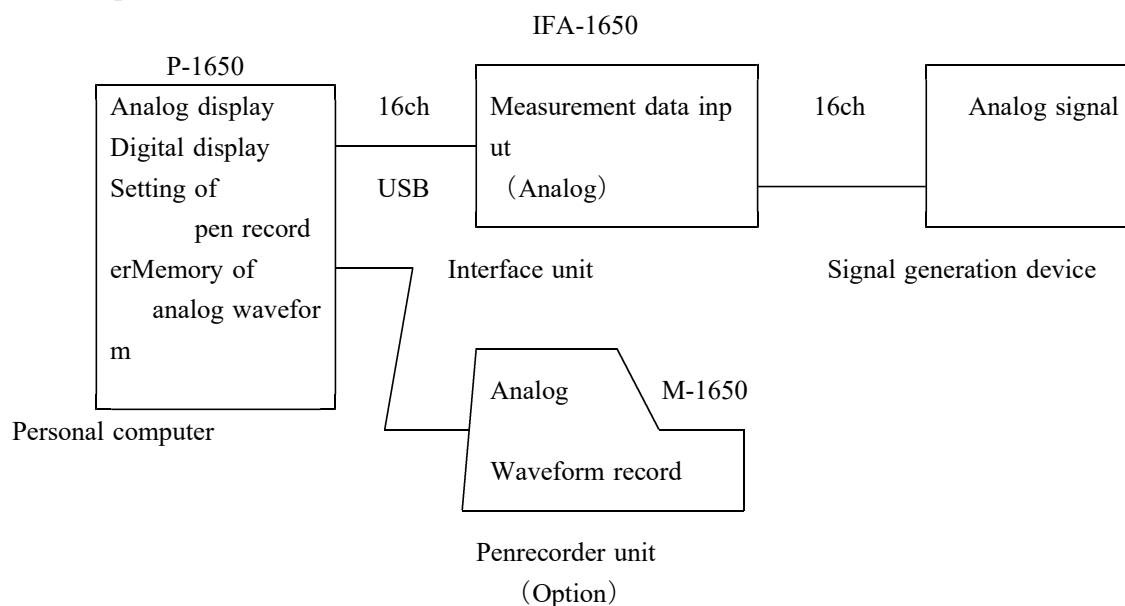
IFA-1650

P-1650

Analog display
Digital display
Setting of
pen record
erMemory of
analog wavefor
m

Personal computer

16ch

USB

Measurement data inp
ut
（Analog）

Interface unit

16ch

Analog signal

Signal generation device

Analog

M-1650

Waveform record

Penrecorder unit
（Option）